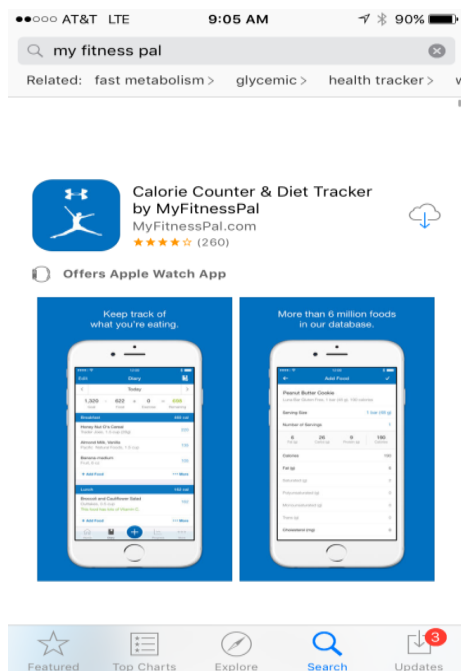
●●○○○ AT&T LTE 9:05 AM 90%

my fitness pal

Related: fast metabolism > glycemic > health tracker >

Calorie Counter & Diet Tracker by MyFitnessPal

MyFitnessPal.com

(260)

Offers Apple Watch App

Keep track of what you're eating.

Diary

Today

1,500 - 620 + 0 = 880

Breakfast

Honey Nut O's Cereal

Almond Milk, Vanilla

Banana medium

+ Add Food

Lunch

Broccoli and Cauliflower Salad

+ Add Food

More than 6 million foods in our database.

Add Food

Peanut Butter Cookie

Serving Size

Number of Servings

Calories

Fat (g)

Saturated (g)

Polyunsaturated (g)

Monounsaturated (g)

Trans (g)

Cholesterol (mg)

Featured Top Charts Explore Search Updates 3